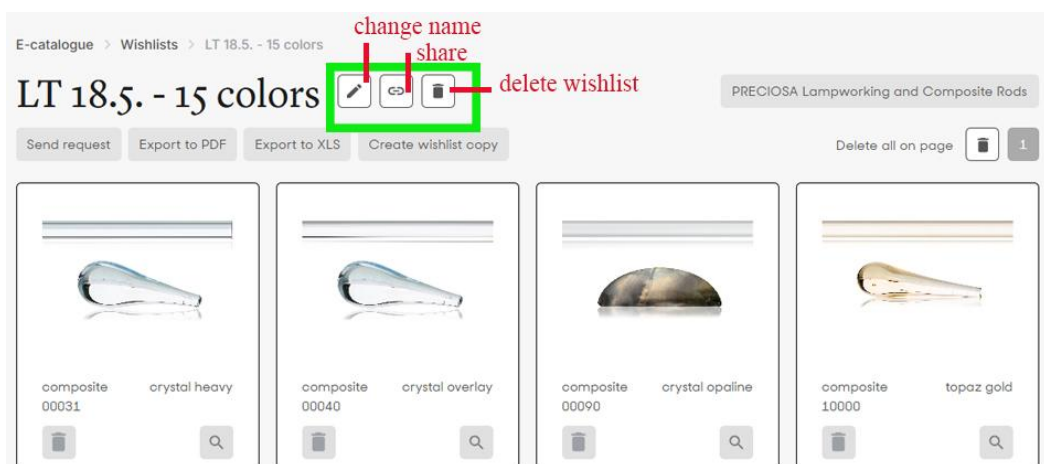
E-catalogue > Wishlists > LT 18.5. - 15 colors

change name
share
delete wishlist

LT 18.5. - 15 colors

PRECIOSA Lampworking and Composite Rods

Send request
Export to PDF
Export to XLS
Create wishlist copy

Delete all on page
1

composite
00031
crystal heavy

composite
00040
crystal overlay

composite
00090
crystal opaline

composite
10000
topaz gold